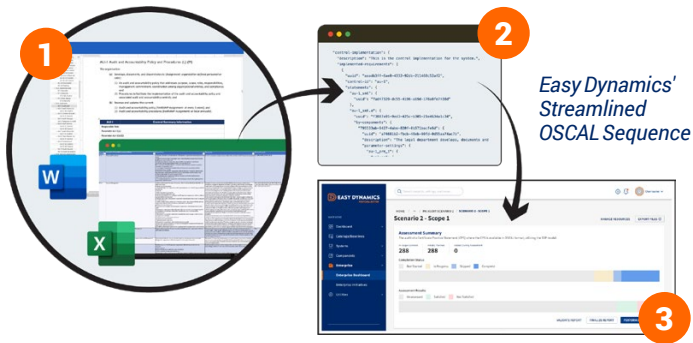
1

2

Easy Dynamics' Streamlined OSCAL Sequence

"control-implementation": {
"description": "This is the control implementation for the system.",
"implemented-requirements": [
{
"uuid": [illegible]
"control-id": "ac-1",
"statements": [
{
"ac-1_smt": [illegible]

EASY DYNAMICS

Scenario 2 - Scope 1

Assessment Summary

288

288

0

3